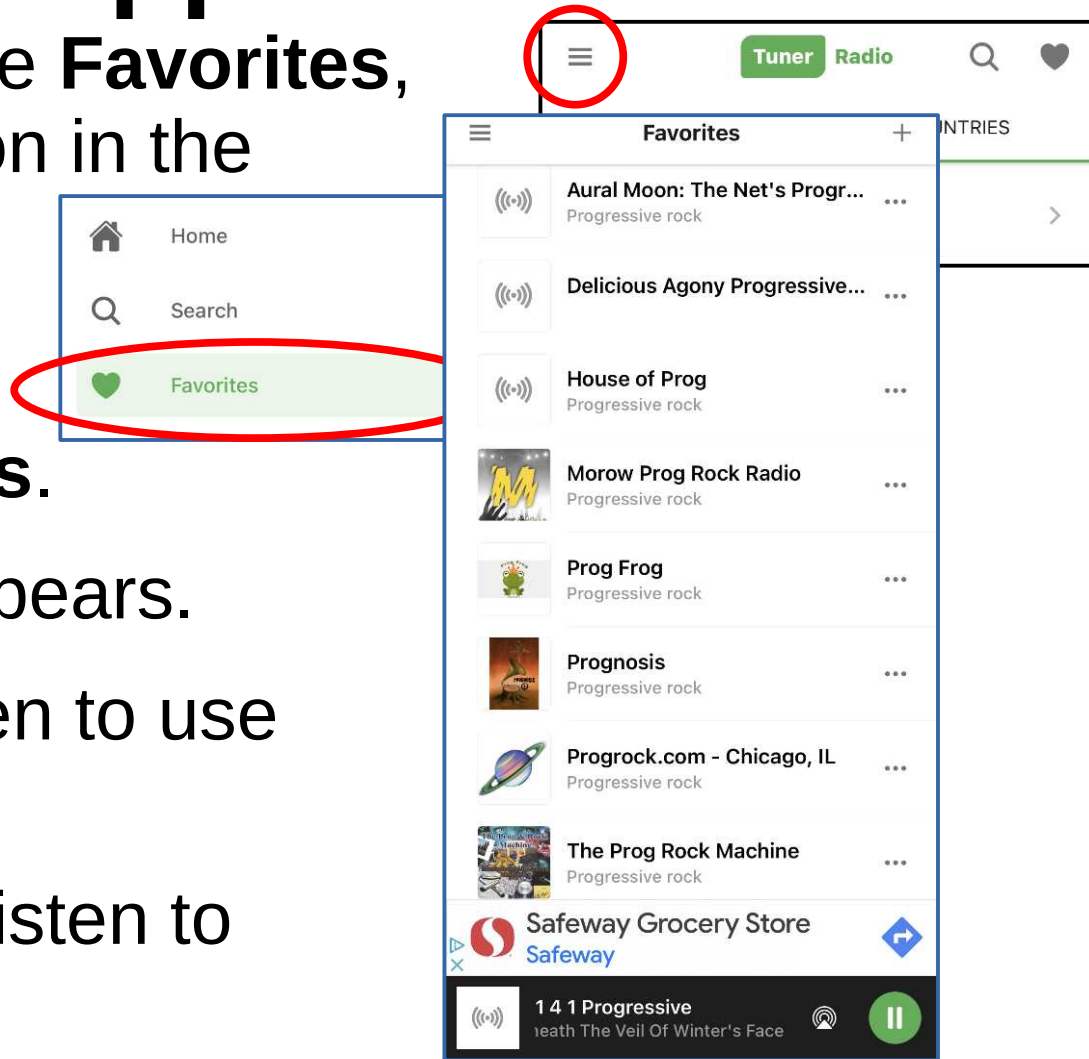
e **Favorites**,
on in the

**s**.

pears.

en to use

isten to

Tuner Radio

NTRIES

Home

Search

Favorites

Favorites

Aural Moon: The Net's Progr...
Progressive rock

Delicious Agony Progressive...

House of Prog
Progressive rock

Morow Prog Rock Radio
Progressive rock

Prog Frog
Progressive rock

Prognosis
Progressive rock

Progrock.com - Chicago, IL
Progressive rock

The Prog Rock Machine
Progressive rock

Safeway Grocery Store
Safeway

141 Progressive
neath The Veil Of Winter's Face